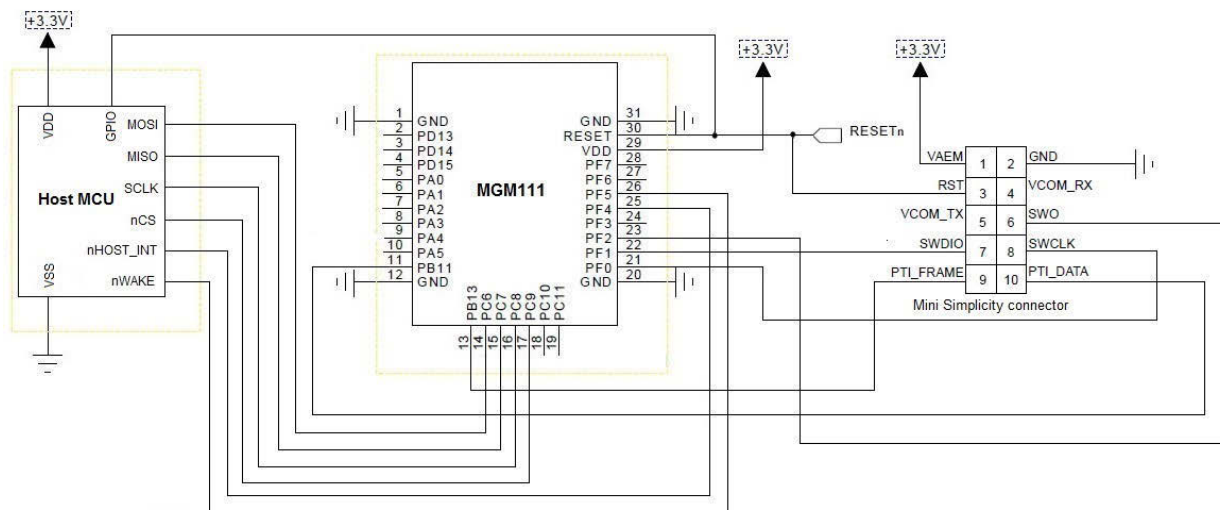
+3.3V

VDD
GPIO
MOSI
MISO
SCLK
Host MCU
nCS
nHOST_INT
VSS
nWAKE

+3.3V

+3.3V

1 GND
2 PD13
3 PD14
4 PD15
5 PA0
6 PA1
7 PA2
8 PA3
9 PA4
10 PA5
11 PB11
12 GND

MGM111

GND 31
RESET 30
VDD 29
PF7 28
PF6 27
PF5 26
PF4 25
PF3 24
PF2 23
PF1 22
PF0 21
GND 20

PB13 13
PC6 14
PC7 15
PC8 16
PC9 17
PC10 18
PC11 19

RESETn

VAEM 1 2 GND
RST 3 4 VCOM_RX
VCOM_TX 5 6 SWO
SWDIO 7 8 SWCLK
PTI_FRAME 9 10 PTI_DATA
Mini Simplicity connector